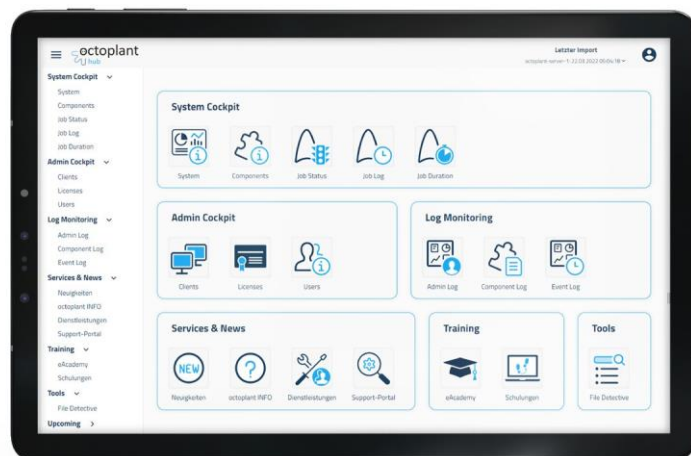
octoplant
hub

Letzter Import
octoplant-server-1: 22.09.2022 05:04:18

System Cockpit
System
Components
Job Status
Job Log
Job Duration
Admin Cockpit
Clients
Licenses
Users
Log Monitoring
Admin Log
Component Log
Event Log
Services & News
Neuigkeiten
octoplant INFO
Dienstleistungen
Support-Portal
Training
eAcademy
Schulungen
Tools
File Detective
Upcoming

System Cockpit
System
Components
Job Status
Job Log
Job Duration

Admin Cockpit
Clients
Licenses
Users

Log Monitoring
Admin Log
Component Log
Event Log

Services & News
NEW
Neuigkeiten
octoplant INFO
Dienstleistungen
Support-Portal

Training
eAcademy
Schulungen

Tools
File Detective